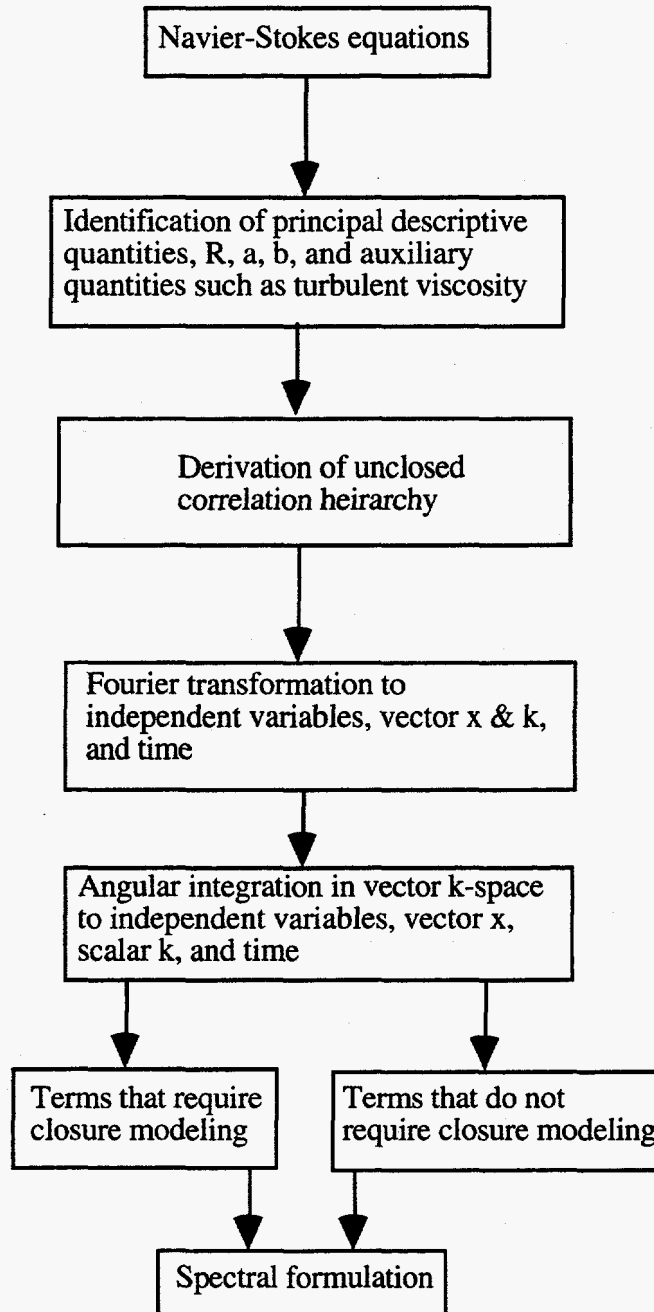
Navier-Stokes equations

Identification of principal descriptive quantities, R, a, b, and auxiliary quantities such as turbulent viscosity

Derivation of unclosed correlation heirarchy

Fourier transformation to independent variables, vector x & k, and time

Angular integration in vector k-space to independent variables, vector x, scalar k, and time

Terms that require closure modeling

Terms that do not require closure modeling

Spectral formulation